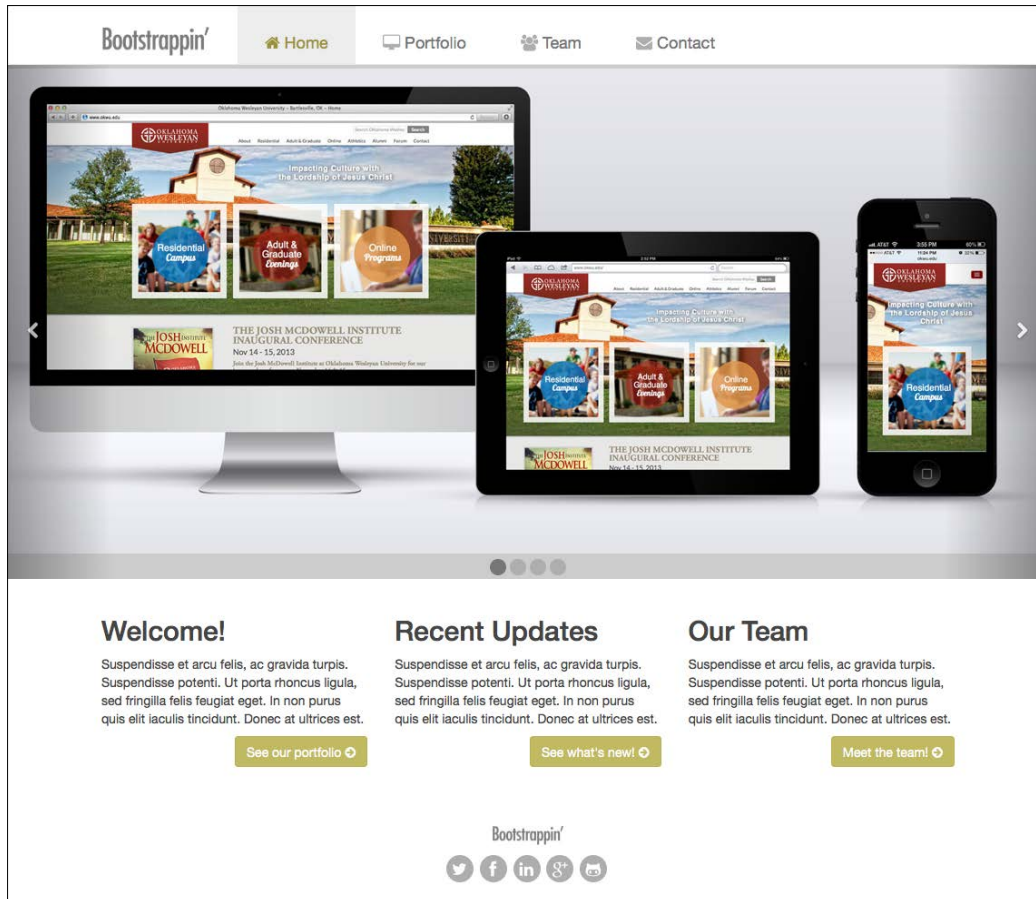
Bootstrappin'

Home Portfolio Team Contact

Oklahoma Wesleyan University – Bartlesville, OK – Home

www.okwu.edu

OKLAHOMA WESLEYAN

About Residential Adult & Graduate Online Athletics Alumni Forum Contact

Impacting Culture with the Lordship of Jesus Christ

Residential Campus

Adult & Graduate Evenings

Online Programs

THE JOSH MCDOWELL INSTITUTE INAUGURAL CONFERENCE

Nov 14 - 15, 2013

JOSH INSTITUTE MCDOWELL

OKLAHOMA WESLEYAN

Impacting Culture with the Lordship of Jesus Christ

Residential Campus

Adult & Graduate Evenings

Online Programs

THE JOSH MCDOWELL INSTITUTE INAUGURAL CONFERENCE

Nov 14 - 15, 2013

OKLAHOMA WESLEYAN

Impacting Culture with the Lordship of Jesus Christ

Residential Campus

Welcome!

Suspendisse et arcu felis, ac gravida turpis. Suspendisse potenti. Ut porta rhoncus ligula, sed fringilla felis feugiat eget. In non purus quis elit iaculis tincidunt. Donec at ultrices est.

See our portfolio

Recent Updates

Suspendisse et arcu felis, ac gravida turpis. Suspendisse potenti. Ut porta rhoncus ligula, sed fringilla felis feugiat eget. In non purus quis elit iaculis tincidunt. Donec at ultrices est.

See what's new!

Our Team

Suspendisse et arcu felis, ac gravida turpis. Suspendisse potenti. Ut porta rhoncus ligula, sed fringilla felis feugiat eget. In non purus quis elit iaculis tincidunt. Donec at ultrices est.

Meet the team!

Bootstrappin'